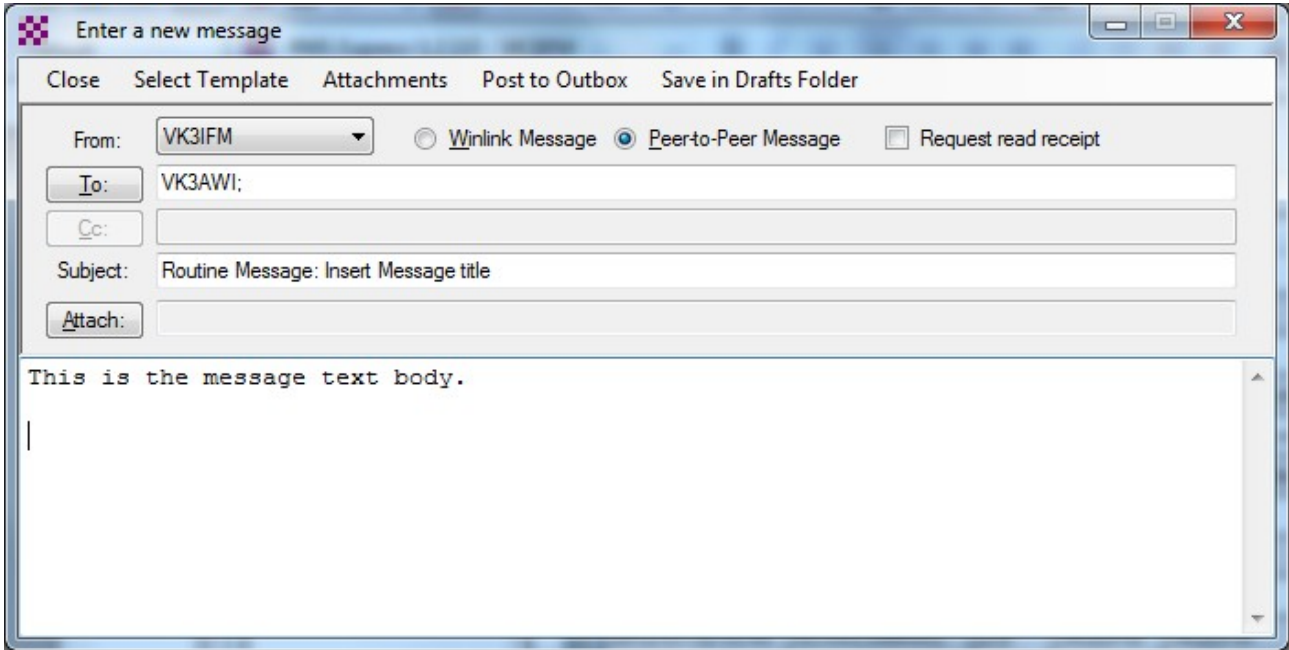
Enter a new message

Close Select Template Attachments Post to Outbox Save in Drafts Folder

From: VK3IFM
Winlink Message
Peer-to-Peer Message
Request read receipt

To: VK3AWI;

Cc:

Subject: Routine Message: Insert Message title

Attach:

This is the message text body.